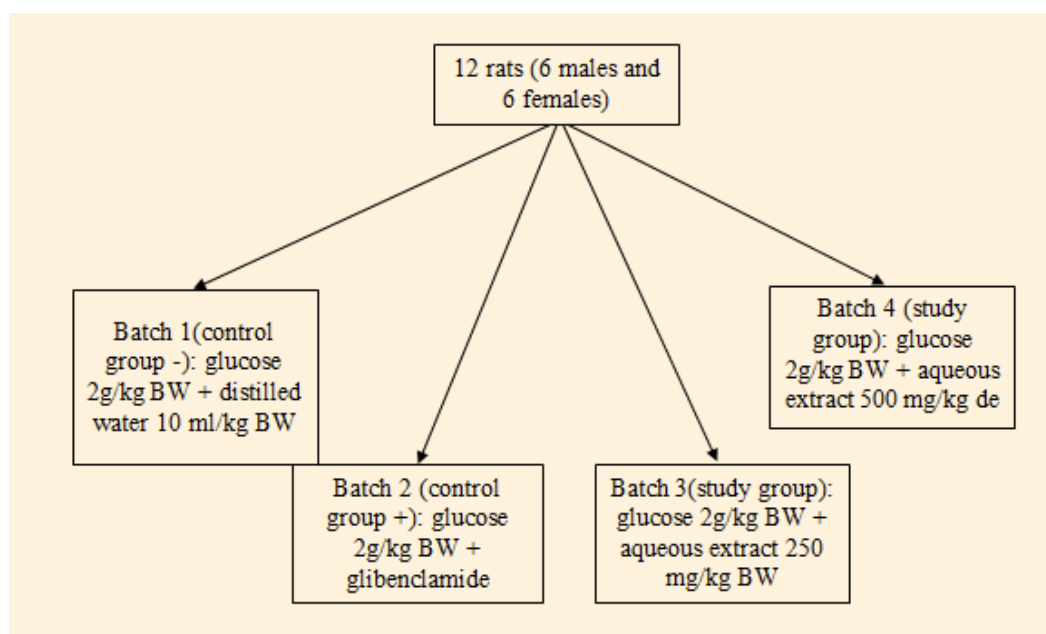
12 rats (6 males and 6 females)

Batch 1(control group -): glucose 2g/kg BW + distilled water 10 ml/kg BW

Batch 2 (control group +): glucose 2g/kg BW + glibenclamide

Batch 3(study group): glucose 2g/kg BW + aqueous extract 250 mg/kg BW

Batch 4 (study group): glucose 2g/kg BW + aqueous extract 500 mg/kg de